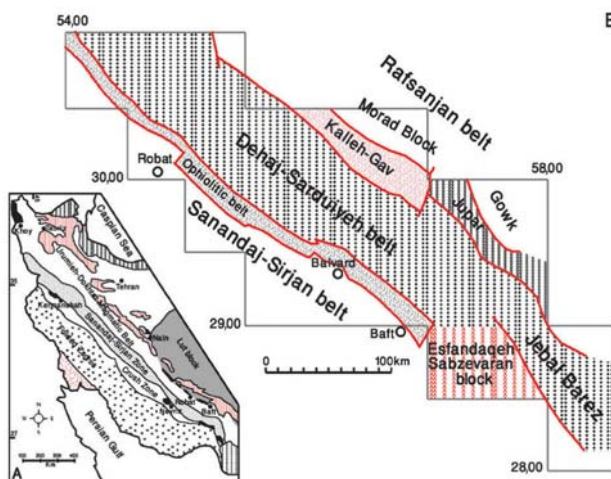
54,00

B

Rafsanjan belt

Morad Block

Kalleh-Gav

Dehaj-Sarduiyeh belt

Robat

Ophiolitic belt

30,00

58,00

Jupar

Gowk

Sanandaj-Sirjan belt

Baivard

29,00

Baft

Esfandaqeh-Sabzevaran block

Jebal Barez

0

100km

28,00

Caspian Sea

Khoy

Tehran

Kermanshah

Nain

Lut block

Sanandaj-Sirjan Zone

Urumieh-Dokhtar Magmatic Belt

Zagros Thrust

Crush Zone

Robat

Baft

Persian Gulf

A

N